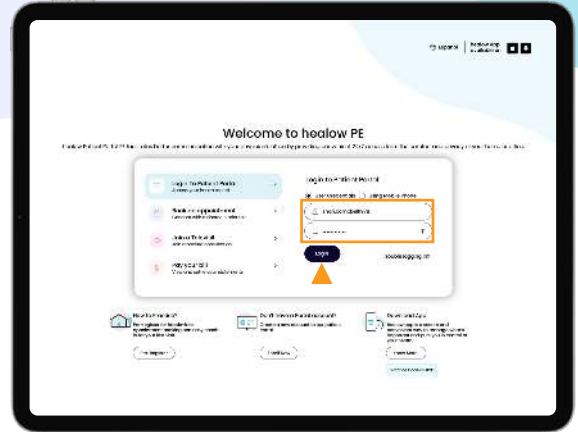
Support | healow App available on

Welcome to healow PE

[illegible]

Login to Patient Portal
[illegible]

Book an appointment
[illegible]

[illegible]
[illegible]

Pay your bill
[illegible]

Log in to Patient Portal

Username/Email   Registered phone

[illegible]

Login

Trouble logging in?

New to healow?
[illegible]

Don't have a Patient account?
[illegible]

Download App
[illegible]